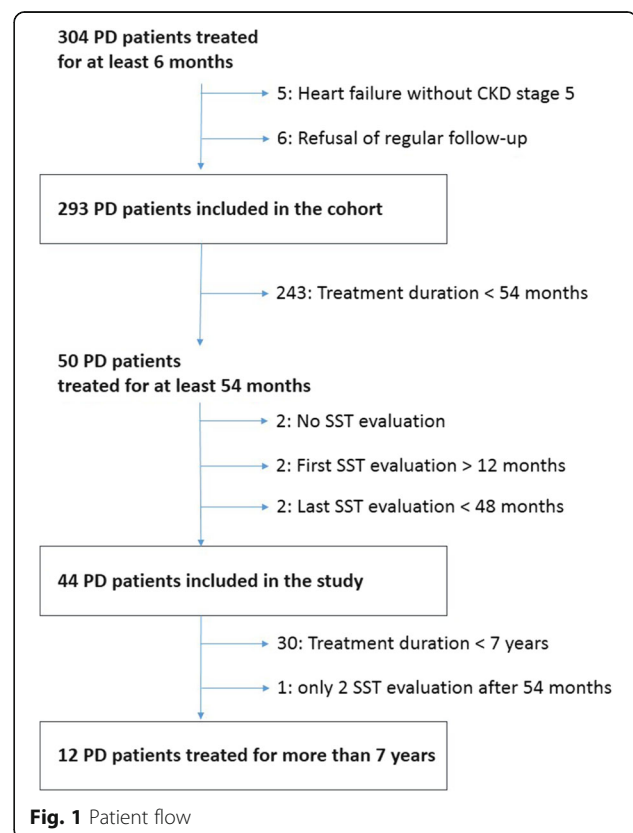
304 PD patients treated for at least 6 months

5: Heart failure without CKD stage 5

6: Refusal of regular follow-up

293 PD patients included in the cohort

243: Treatment duration < 54 months

50 PD patients treated for at least 54 months

2: No SST evaluation

2: First SST evaluation > 12 months

2: Last SST evaluation < 48 months

44 PD patients included in the study

30: Treatment duration < 7 years

1: only 2 SST evaluation after 54 months

12 PD patients treated for more than 7 years

**Fig. 1** Patient flow